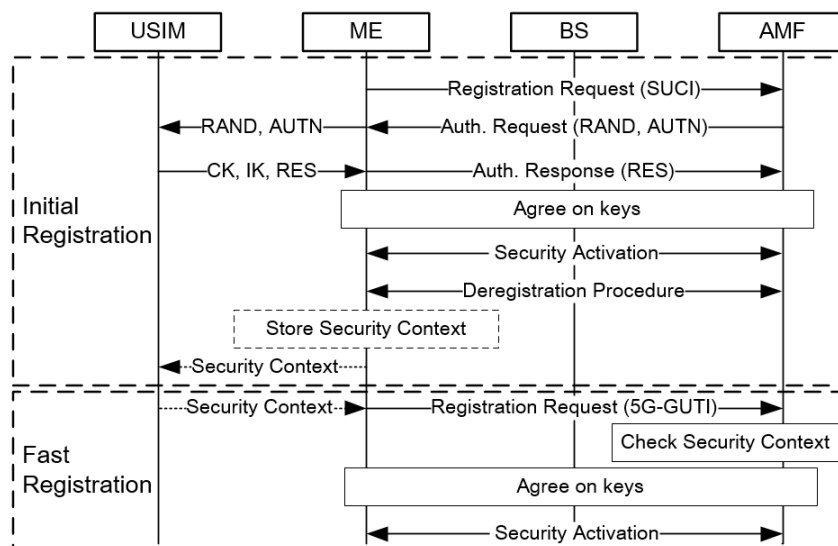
USIM
ME
BS
AMF

Registration Request (SUCI)
RAND, AUTN
Auth. Request (RAND, AUTN)
CK, IK, RES
Auth. Response (RES)

Initial Registration

Agree on keys
Security Activation
Deregistration Procedure
Store Security Context
Security Context

Security Context
Registration Request (5G-GUTI)
Check Security Context

Fast Registration

Agree on keys
Security Activation